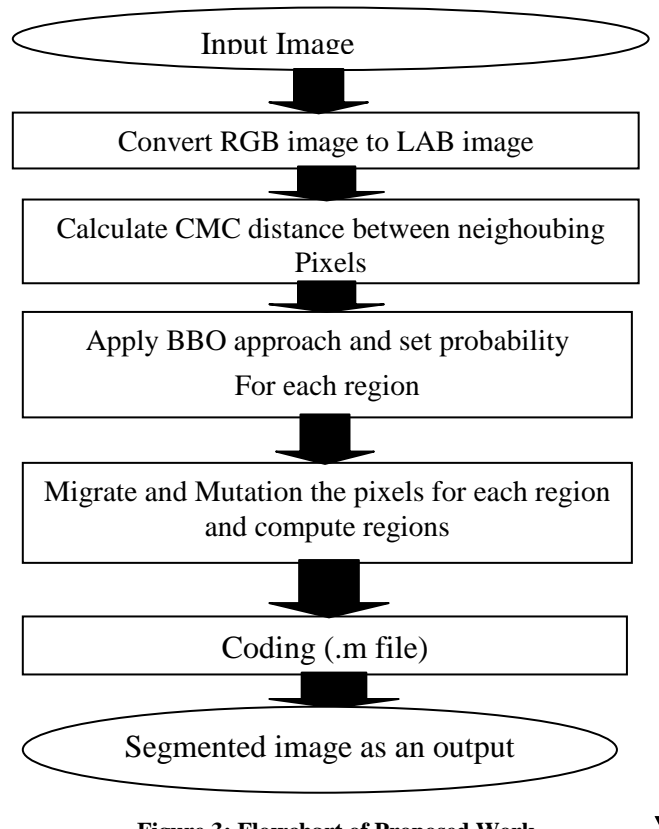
Input Image

Convert RGB image to LAB image

Calculate CMC distance between neighoubing Pixels

Apply BBO approach and set probability For each region

Migrate and Mutation the pixels for each region and compute regions

Coding (.m file)

Segmented image as an output

Figure 3: Flowchart of Proposed Work